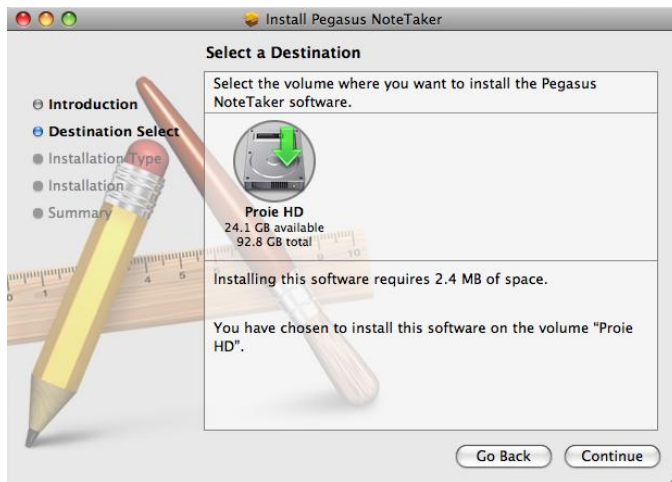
Install Pegasus NoteTaker

Select a Destination

Introduction
Destination Select
Installation Type
Installation
Summary

Select the volume where you want to install the Pegasus NoteTaker software.

Proie HD
24.1 GB available
92.8 GB total

Installing this software requires 2.4 MB of space.

You have chosen to install this software on the volume "Proie HD".

Go Back
Continue